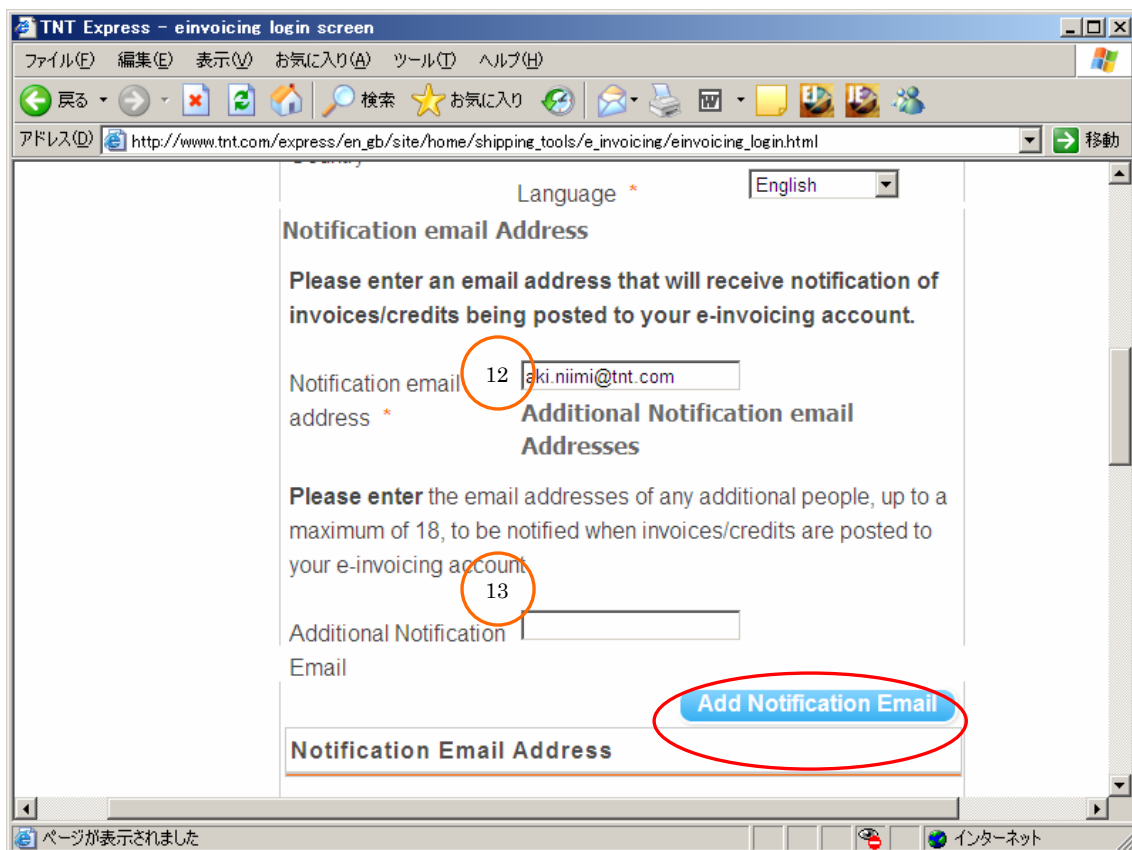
TNT Express - einvoicing login screen

ファイル(F) 編集(E) 表示(V) お気に入り(A) ツール(T) ヘルプ(H)

戻る 検索 お気に入り

アドレス(D) http://www.tnt.com/express/en_gb/site/home/shipping_tools/e_invoicing/einvoicing_login.html 移動

Language *
English

Notification email Address

Please enter an email address that will receive notification of invoices/credits being posted to your e-invoicing account.

Notification email address *
12
aki.niimi@tnt.com

Additional Notification email Addresses

Please enter the email addresses of any additional people, up to a maximum of 18, to be notified when invoices/credits are posted to your e-invoicing account

13

Additional Notification Email

Add Notification Email

Notification Email Address

ページが表示されました
インターネット